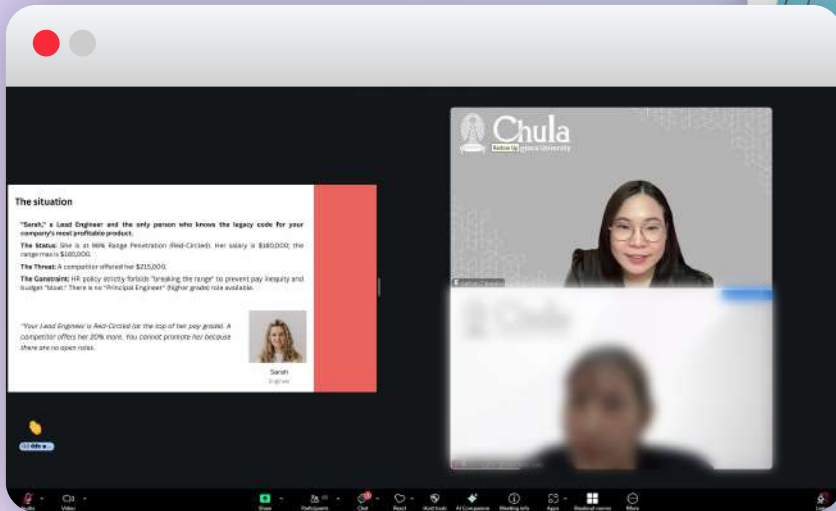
The situation

"Sarah," a Lead Engineer and the only person who knows the legacy code for your company's most profitable product.

The Status: She is at 96% Range Penetration (Red-Circled). Her salary is $180,000; the range max is $180,000.

The Threat: A competitor offered her $215,000.

The Constraint: HR policy strictly forbids "breaking the range" to prevent pay inequity and budget "bloat." There is no "Principal Engineer" (higher grade) role available.

"Your Lead Engineer is Red-Circled (at the top of her pay grade). A competitor offers her 20% more. You cannot promote her because there are no open roles."

Sarah
Engineer

Chula
Reskill Up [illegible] University

Chula

Audio Video Share Participants Chat React Host tools AI Companion Meeting info Apps Breakout rooms More Leave